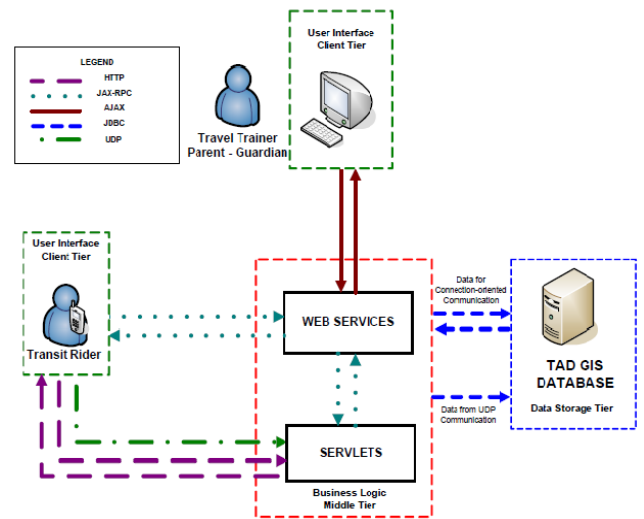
LEGEND
HTTP
JAX-RPC
AJAX
JDBC
UDP

Travel Trainer
Parent - Guardian

User Interface
Client Tier

User Interface
Client Tier

Transit Rider

WEB SERVICES

SERVLETS

Business Logic
Middle Tier

Data for
Connection-oriented
Communication

Data from UDP
Communication

TAD GIS
DATABASE

Data Storage Tier